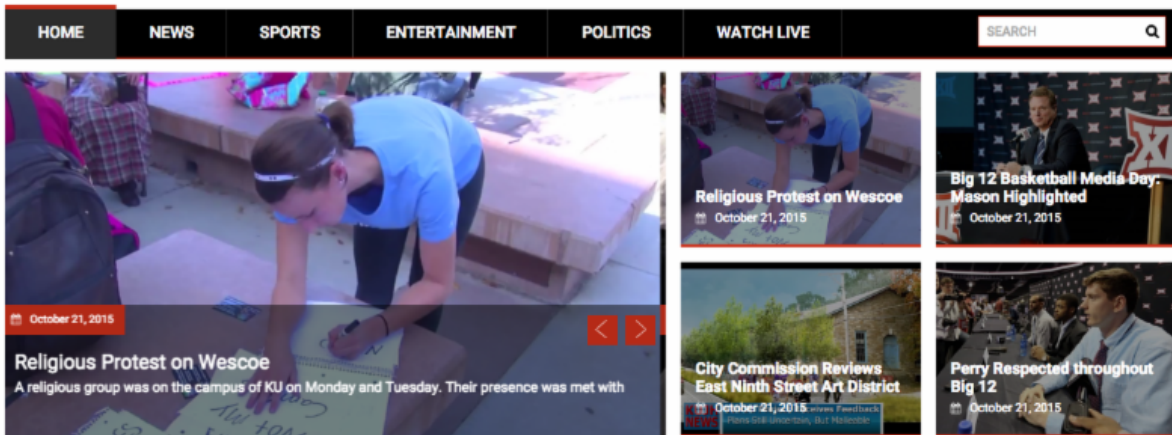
HOME NEWS SPORTS ENTERTAINMENT POLITICS WATCH LIVE

SEARCH

October 21, 2015

Religious Protest on Wescoe

A religious group was on the campus of KU on Monday and Tuesday. Their presence was met with

Religious Protest on Wescoe

October 21, 2015

Big 12 Basketball Media Day: Mason Highlighted

October 21, 2015

City Commission Reviews East Ninth Street Art District

October 21, 2015

Perry Respected throughout Big 12

October 21, 2015